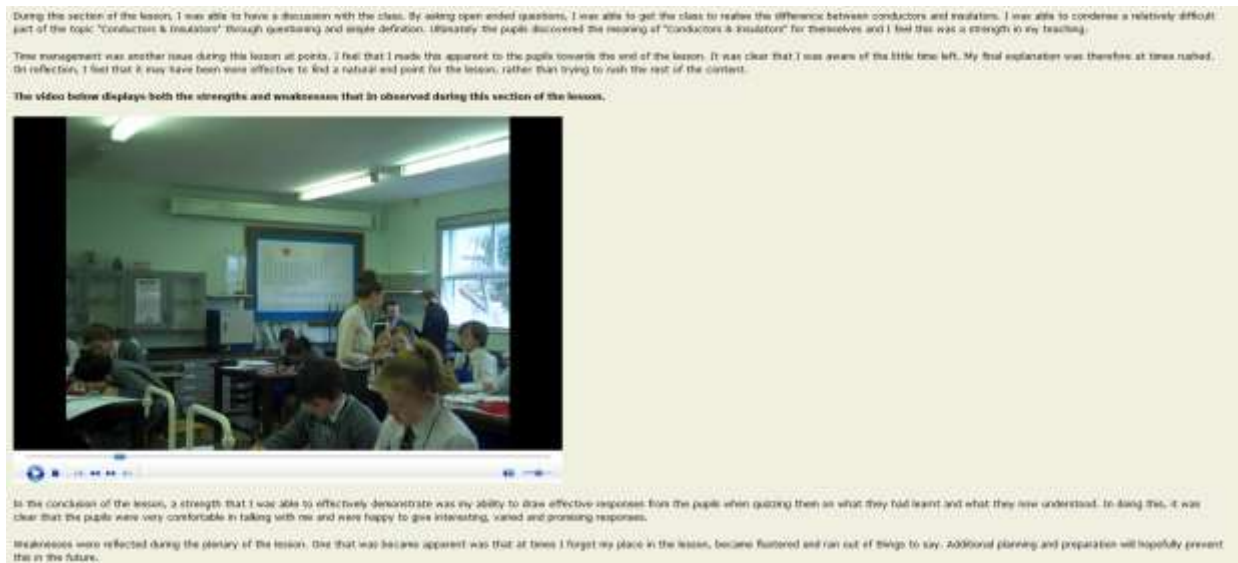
During this section of the lesson, I was able to have a discussion with the class. By asking open ended questions, I was able to get the class to realise the difference between conductors and insulators. I was able to condense a relatively difficult part of the topic "Conductors & Insulators" through questioning and simple definition. Ultimately the pupils discovered the meaning of "Conductors & insulators" for themselves and I feel this was a strength in my teaching.

Time management was another issue during this lesson at points. I feel that I made this apparent to the pupils towards the end of the lesson. It was clear that I was aware of the little time left. My final explanation was therefore at times rushed. On reflection, I feel that it may have been more effective to find a natural end point for the lesson, rather than trying to rush the rest of the content.

The video below displays both the strengths and weaknesses that in observed during this section of the lesson.

In the conclusion of the lesson, a strength that I was able to effectively demonstrate was my ability to draw effective responses from the pupils when quizzing them on what they had learnt and what they now understood. In doing this, it was clear that the pupils were very comfortable in talking with me and were happy to give interesting, varied and promising responses.

Weaknesses were reflected during the plenary of the lesson. One that was became apparent was that at times I forgot my place in the lesson, became flustered and ran out of things to say. Additional planning and preparation will hopefully prevent this in the future.